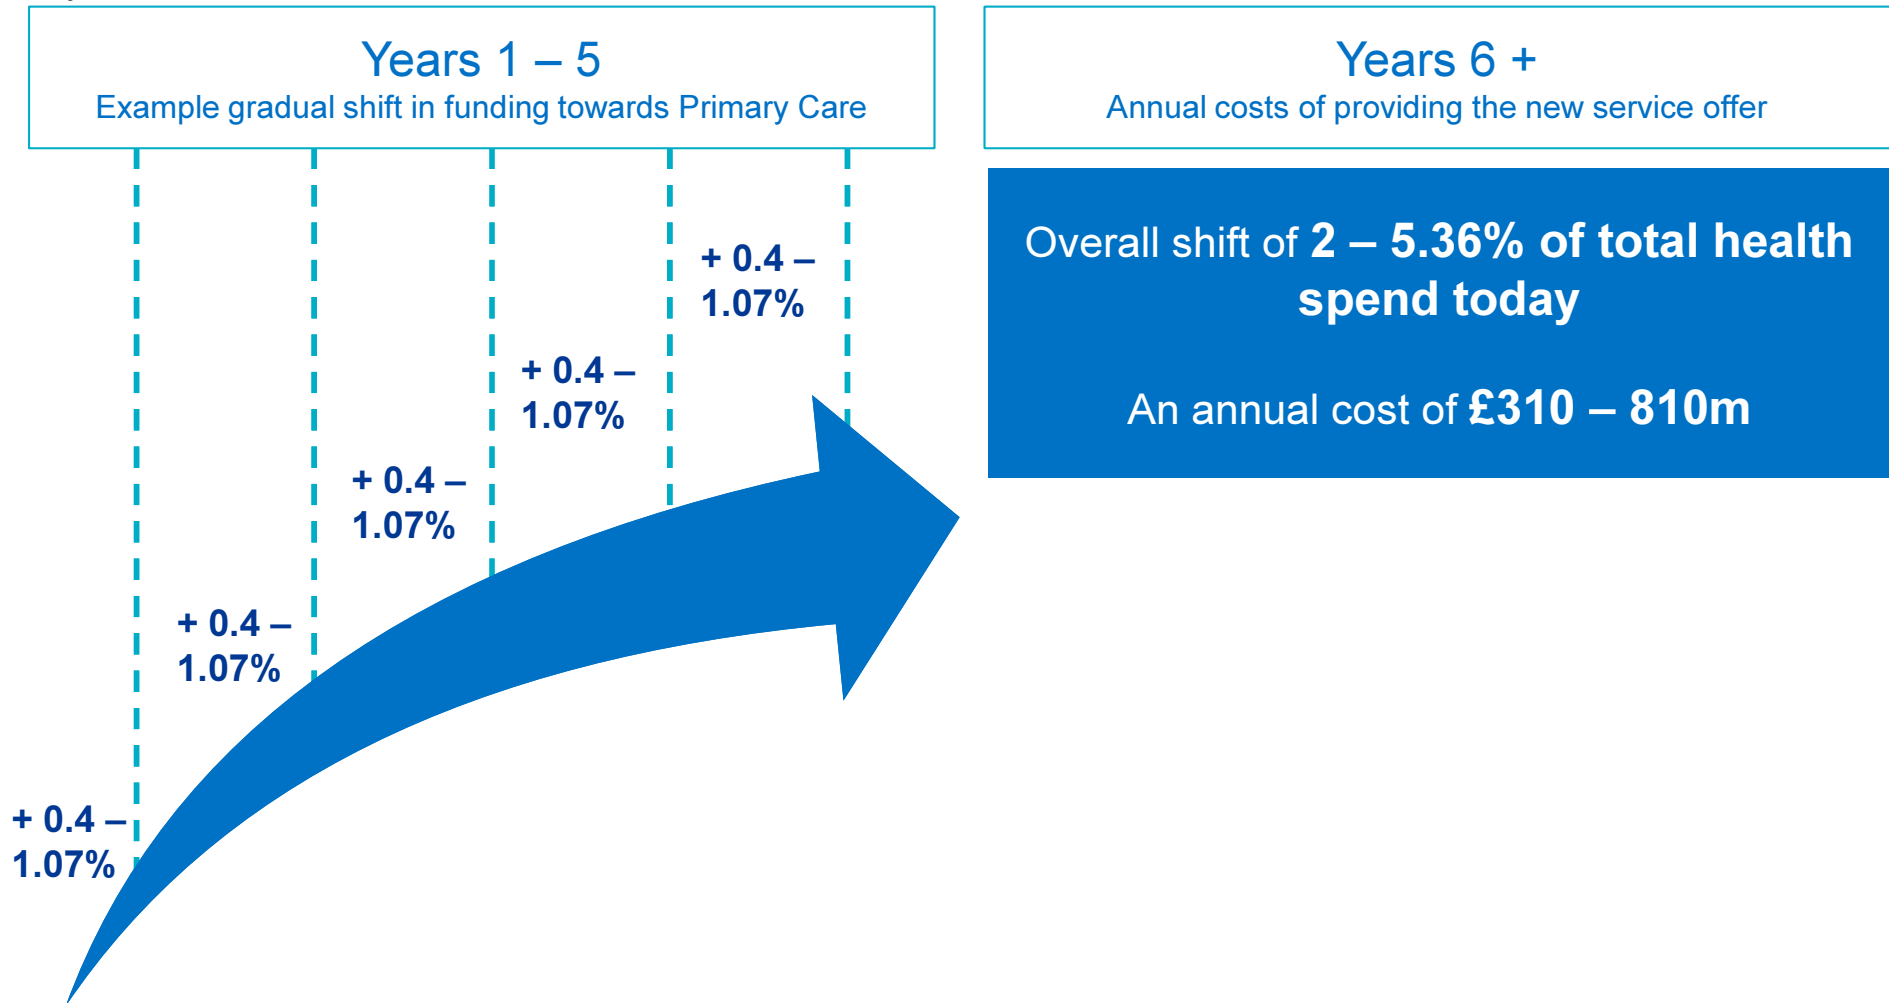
Years 1 – 5
Example gradual shift in funding towards Primary Care

Years 6 +
Annual costs of providing the new service offer

+ 0.4 – 1.07%

+ 0.4 – 1.07%

+ 0.4 – 1.07%

+ 0.4 – 1.07%

+ 0.4 – 1.07%

Overall shift of 2 – 5.36% of total health spend today

An annual cost of £310 – 810m